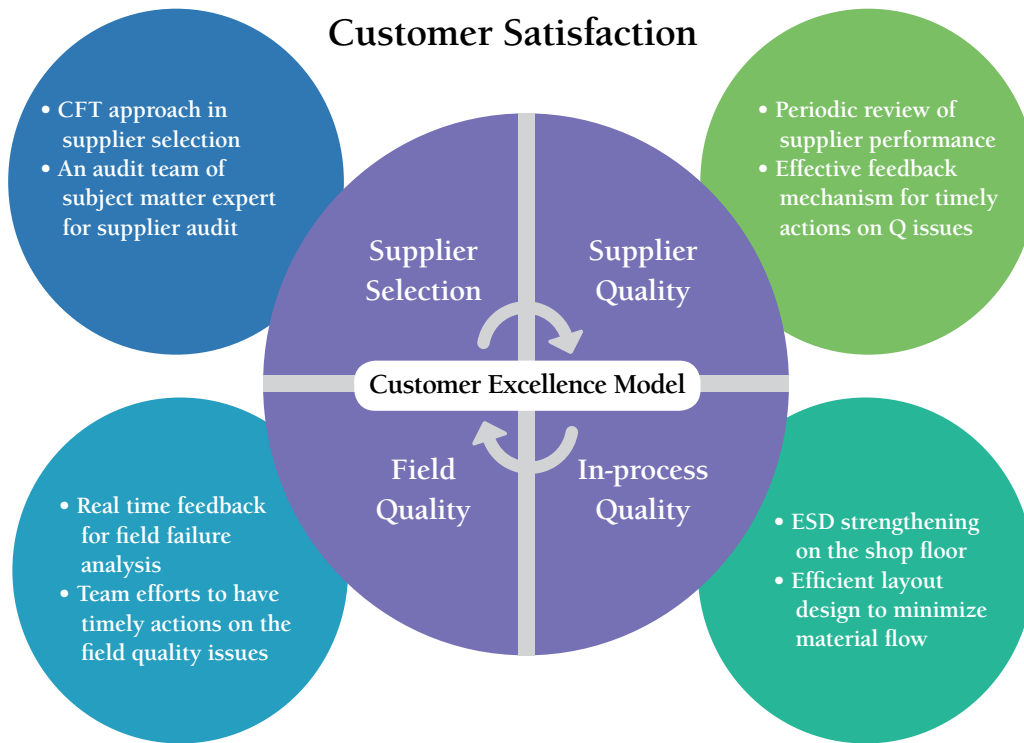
Customer Satisfaction

• CFT approach in supplier selection
• An audit team of subject matter expert for supplier audit

• Periodic review of supplier performance
• Effective feedback mechanism for timely actions on Q issues

Supplier Selection

Supplier Quality

Customer Excellence Model

Field Quality

In-process Quality

• Real time feedback for field failure analysis
• Team efforts to have timely actions on the field quality issues

• ESD strengthening on the shop floor
• Efficient layout design to minimize material flow